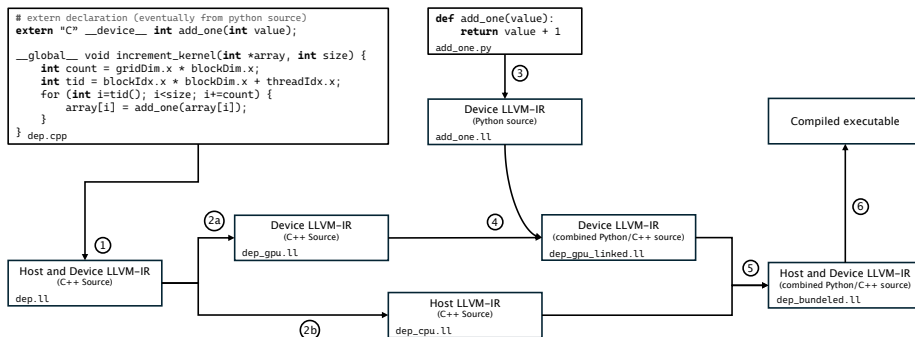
# extern declaration (eventually from python source)
extern "C" __device__ int add_one(int value);

__global__ void increment_kernel(int *array, int size) {
    int count = gridDim.x * blockDim.x;
    int tid = blockIdx.x * blockDim.x + threadIdx.x;
    for (int i=tid(); i<size; i+=count) {
        array[i] = add_one(array[i]);
    }
} dep.cpp

def add_one(value):
    return value + 1
add_one.py

3

Device LLVM-IR
(Python source)
add_one.ll

Compiled executable

6

1

2a

Device LLVM-IR
(C++ Source)
dep_gpu.ll

4

Device LLVM-IR
(combined Python/C++ source)
dep_gpu_linked.ll

5

Host and Device LLVM-IR
(C++ Source)
dep.ll

Host LLVM-IR
(C++ Source)
dep_cpu.ll

2b

Host and Device LLVM-IR
(combined Python/C++ source)
dep_bundeled.ll